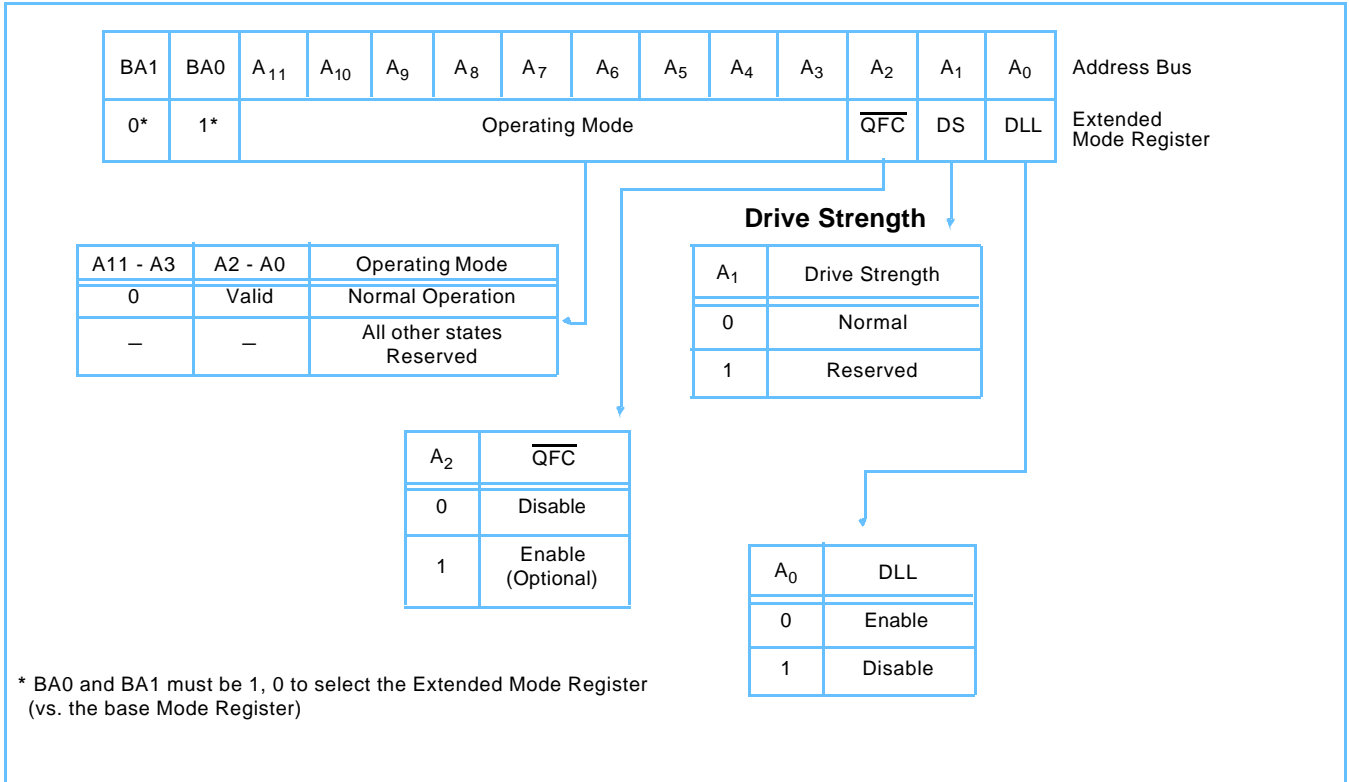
| BA1 | BA0 | $A_{11}$ | $A_{10}$ | $A_9$ | $A_8$ | $A_7$ | $A_6$ | $A_5$ | $A_4$ | $A_3$ | $A_2$ | $A_1$ | $A_0$ |
|---|---|---|---|---|---|---|---|---|---|---|---|---|---|
| 0* | 1* | Operating Mode | | | | | | | | | $\overline{QFC}$ | DS | DLL |

Address Bus

Extended Mode Register

| A11 - A3 | A2 - A0 | Operating Mode |
|---|---|---|
| 0 | Valid | Normal Operation |
| – | – | All other states Reserved |

**Drive Strength**

| $A_1$ | Drive Strength |
|---|---|
| 0 | Normal |
| 1 | Reserved |

| $A_2$ | $\overline{QFC}$ |
|---|---|
| 0 | Disable |
| 1 | Enable (Optional) |

| $A_0$ | DLL |
|---|---|
| 0 | Enable |
| 1 | Disable |

* BA0 and BA1 must be 1, 0 to select the Extended Mode Register (vs. the base Mode Register)